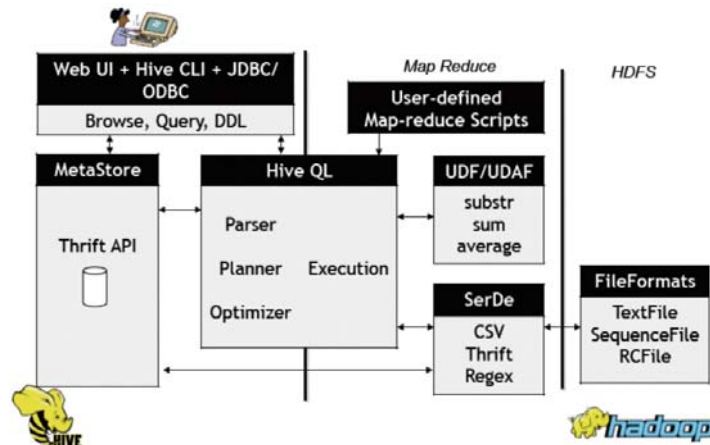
Web UI + Hive CLI + JDBC/ ODBC

Browse, Query, DDL

Map Reduce

HDFS

User-defined Map-reduce Scripts

MetaStore

Thrift API

Hive QL

Parser

Planner

Execution

Optimizer

UDF/UDAF

substr
sum
average

SerDe

CSV
Thrift
Regex

FileFormats

TextFile
SequenceFile
RCFile

HIVE

hadoop